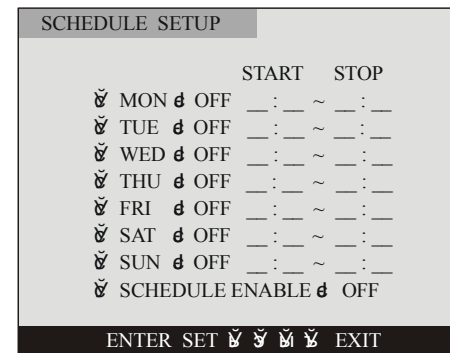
SCHEDULE SETUP

START STOP

ɤ̆ MON ɗ OFF __ : __ ~ __ : __
ɤ̆ TUE ɗ OFF __ : __ ~ __ : __
ɤ̆ WED ɗ OFF __ : __ ~ __ : __
ɤ̆ THU ɗ OFF __ : __ ~ __ : __
ɤ̆ FRI ɗ OFF __ : __ ~ __ : __
ɤ̆ SAT ɗ OFF __ : __ ~ __ : __
ɤ̆ SUN ɗ OFF __ : __ ~ __ : __
ɤ̆ SCHEDULE ENABLE ɗ OFF

ENTER SET ɤ̆ ɤ̆ ɤ̆ ɤ̆ EXIT